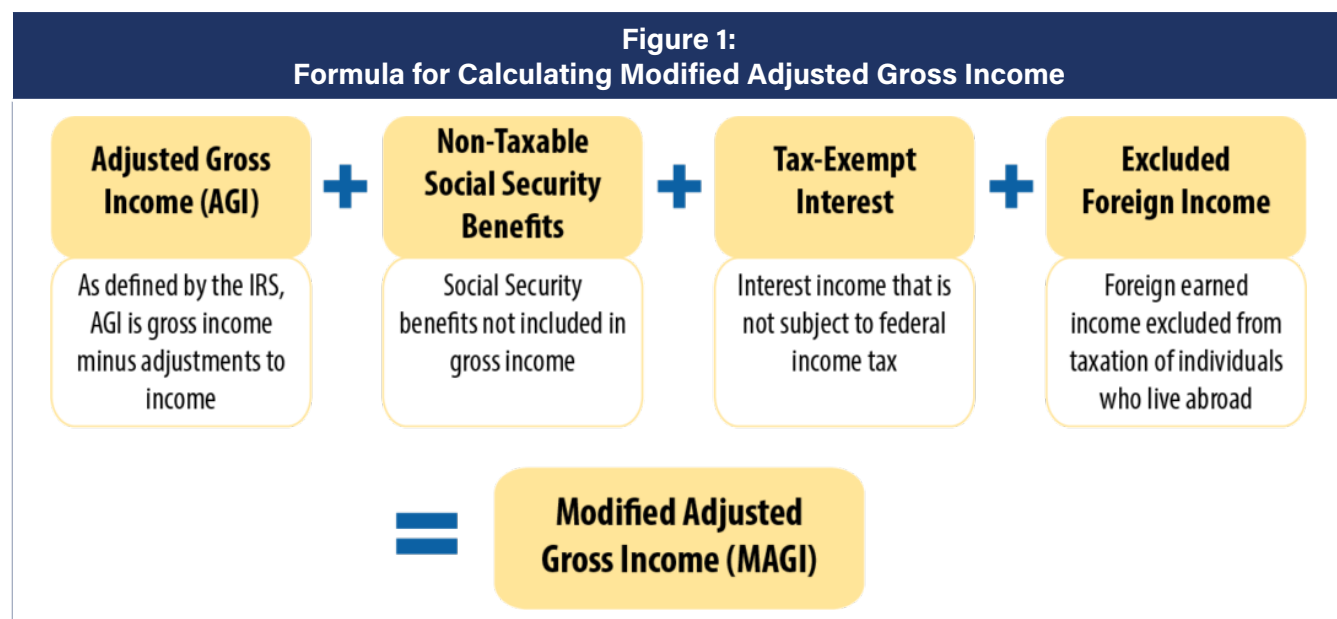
Figure 1:
Formula for Calculating Modified Adjusted Gross Income

Adjusted Gross Income (AGI)

As defined by the IRS, AGI is gross income minus adjustments to income

+

Non-Taxable Social Security Benefits

Social Security benefits not included in gross income

+

Tax-Exempt Interest

Interest income that is not subject to federal income tax

+

Excluded Foreign Income

Foreign earned income excluded from taxation of individuals who live abroad

=

Modified Adjusted Gross Income (MAGI)